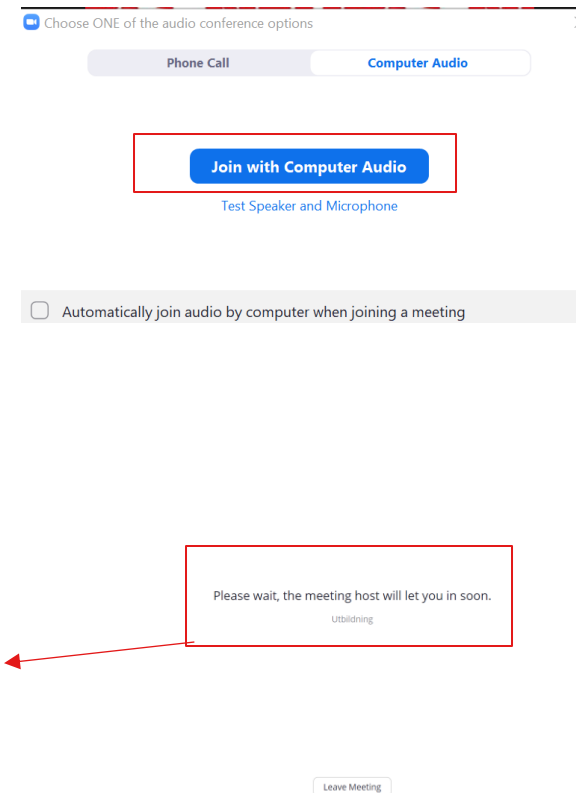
Choose ONE of the audio conference options

Phone Call

Computer Audio

Join with Computer Audio

Test Speaker and Microphone

Automatically join audio by computer when joining a meeting

Please wait, the meeting host will let you in soon.

Utbildning

Leave Meeting